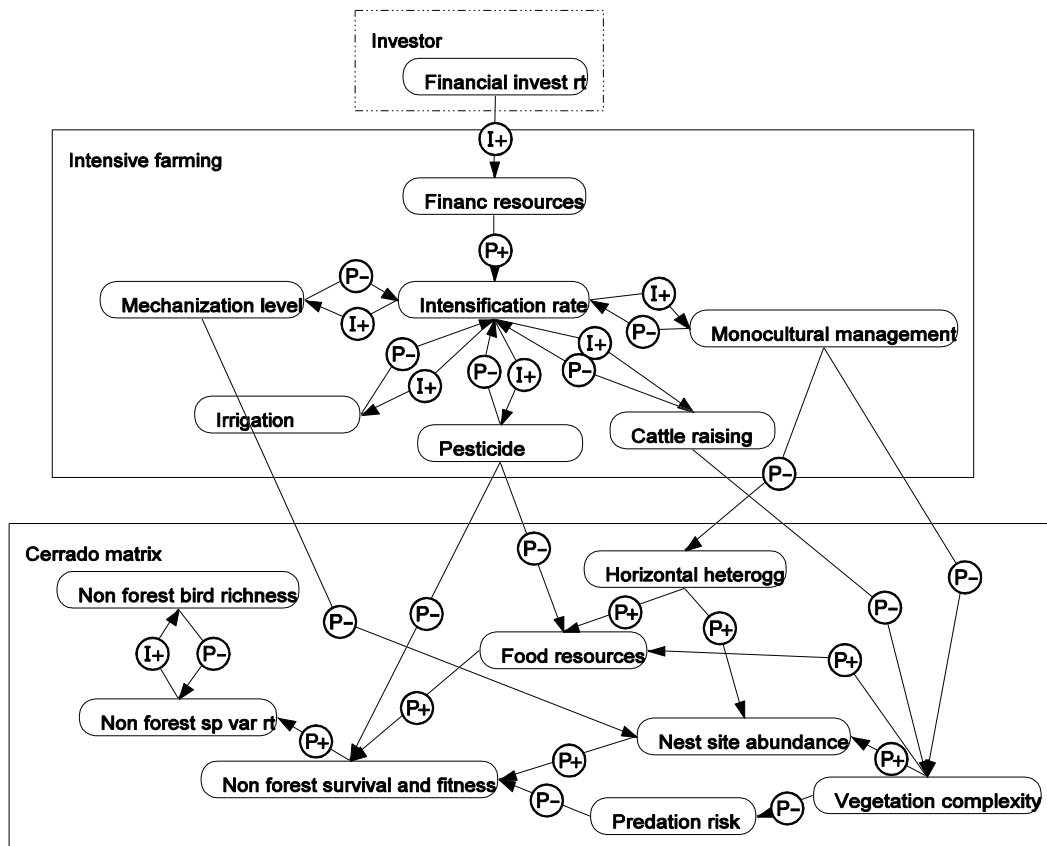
Investor

Financial invest rt

I+

Intensive farming

Financ resources

P+

Mechanization level

P−

I+

Intensification rate

I+

P−

Monocultural management

P−

I+

P−

I+

I+

P−

Irrigation

Pesticide

Cattle raising

P−

Cerrado matrix

P−

Horizontal heterogg

P−

Non forest bird richness

P−

P−

P+

P−

I+

P−

P+

Food resources

P+

P+

Non forest sp var rt

P+

Nest site abundance

P+

P+

Non forest survival and fitness

P−

P−

Vegetation complexity

Predation risk